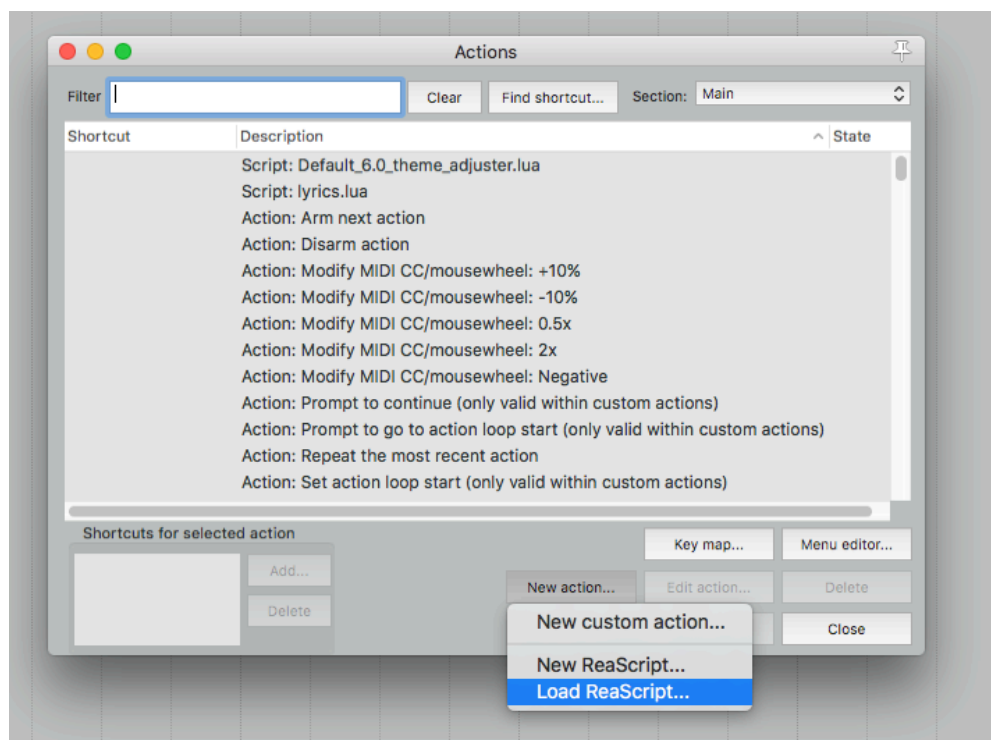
Actions

Filter | Clear | Find shortcut... | Section: Main

| Shortcut | Description | State |
|---|---|---|
| | Script: Default_6.0_theme_adjuster.lua | |
| | Script: lyrics.lua | |
| | Action: Arm next action | |
| | Action: Disarm action | |
| | Action: Modify MIDI CC/mousewheel: +10% | |
| | Action: Modify MIDI CC/mousewheel: -10% | |
| | Action: Modify MIDI CC/mousewheel: 0.5x | |
| | Action: Modify MIDI CC/mousewheel: 2x | |
| | Action: Modify MIDI CC/mousewheel: Negative | |
| | Action: Prompt to continue (only valid within custom actions) | |
| | Action: Prompt to go to action loop start (only valid within custom actions) | |
| | Action: Repeat the most recent action | |
| | Action: Set action loop start (only valid within custom actions) | |

Shortcuts for selected action

Add...

Delete

Key map...

Menu editor...

New action...

Edit action...

Delete

Close

New custom action...

New ReaScript...

Load ReaScript...